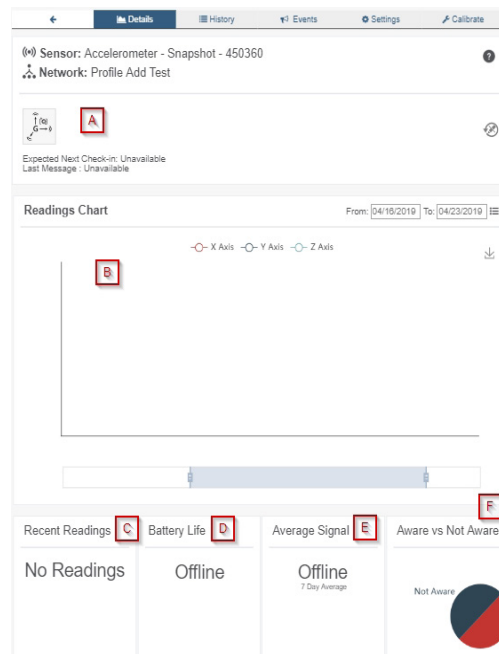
Details History Events Settings Calibrate

Sensor: Accelerometer - Snapshot - 450360
Network: Profile Add Test

A

Expected Next Check-in: Unavailable
Last Message : Unavailable

Readings Chart

From: 04/16/2019 To: 04/23/2019

X Axis Y Axis Z Axis

B

F

Recent Readings C
No Readings

Battery Life D
Offline

Average Signal E
Offline
7 Day Average

Aware vs Not Aware
Not Aware